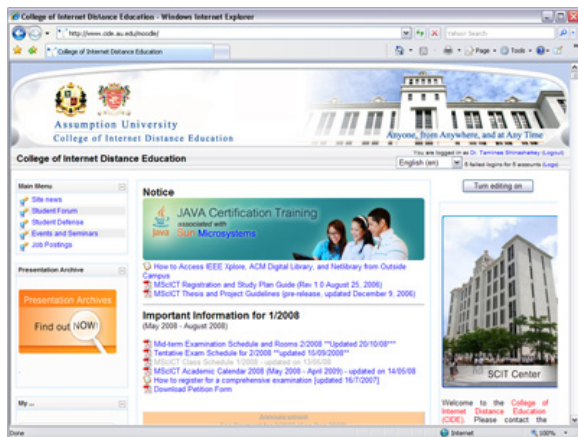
College of Internet Distance Education - Windows Internet Explorer

http://www.cide.au.edu/moodle/

Yahoo! Search

College of Internet Distance Education

Page · Tools ·

Assumption University
College of Internet Distance Education

Anyone, from Anywhere, and at Any Time

College of Internet Distance Education

You are logged in as Dr. Tamma Shinsahakij (Logout)

English (en)

8 failed logins for 8 accounts (Logs)

Main Menu

Site news
Student Forum
Student Defense
Events and Seminars
Job Postings

Presentation Archive

Presentation Archives
Find out NOW!

My ...

Notice

JAVA Certification Training
associated with
Sun Microsystems

How to Access IEEE Xplore, ACM Digital Library, and Netlibrary from Outside Campus
MScICT Registration and Study Plan Guide (Rev 1.0 August 25, 2006)
MScICT Thesis and Project Guidelines (pre-release, updated December 9, 2006)

Important Information for 1/2008
(May 2008 - August 2008)

Mid-term Examination Schedule and Rooms 2/2008 **Updated 20/10/08***
Tentative Exam Schedule for 2/2008 **updated 15/09/2008**
MScICT Class Schedule 1/2008 - updated on 13/06/08
MScICT Academic Calendar 2008 (May 2008 - April 2009) - updated on 14/05/08
How to register for a comprehensive examination [updated 16/7/2007]
Download Petition Form

Turn editing on

SCIT Center

Welcome to the College of Internet Distance Education (CIDE). Please contact the

Done

Internet

100%